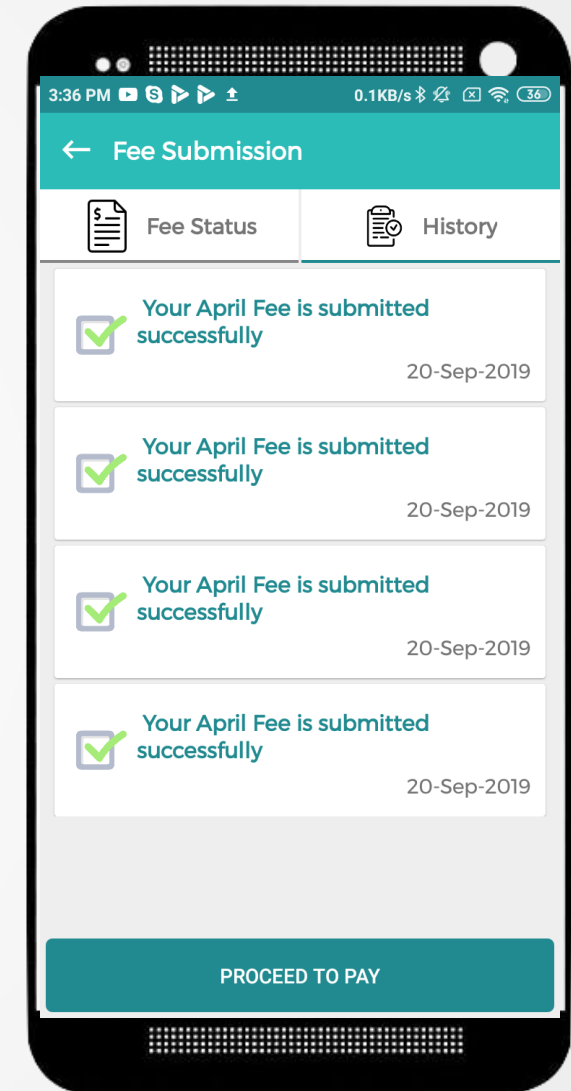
3:36 PM 0.1KB/s 36

← Fee Submission

Fee Status

History

Your April Fee is submitted successfully

20-Sep-2019

Your April Fee is submitted successfully

20-Sep-2019

Your April Fee is submitted successfully

20-Sep-2019

Your April Fee is submitted successfully

20-Sep-2019

PROCEED TO PAY